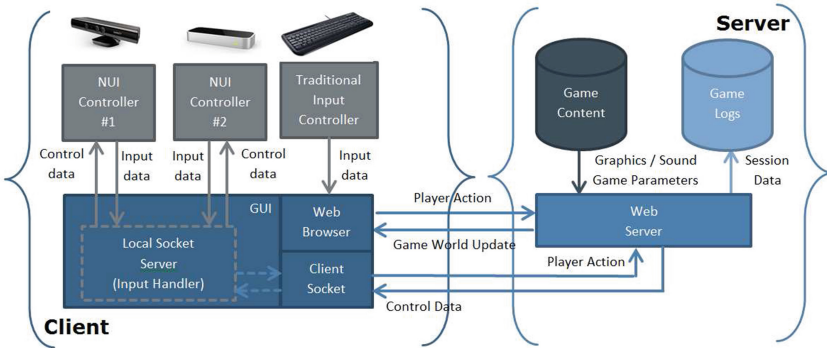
Server

NUI Controller #1

NUI Controller #2

Traditional Input Controller

Game Content

Game Logs

Control data

Input data

Input data

Control data

Input data

Graphics / Sound Game Parameters

Session Data

GUI

Web Browser

Player Action

Game World Update

Web Server

Local Socket Server (Input Handler)

Client Socket

Player Action

Control Data

Client